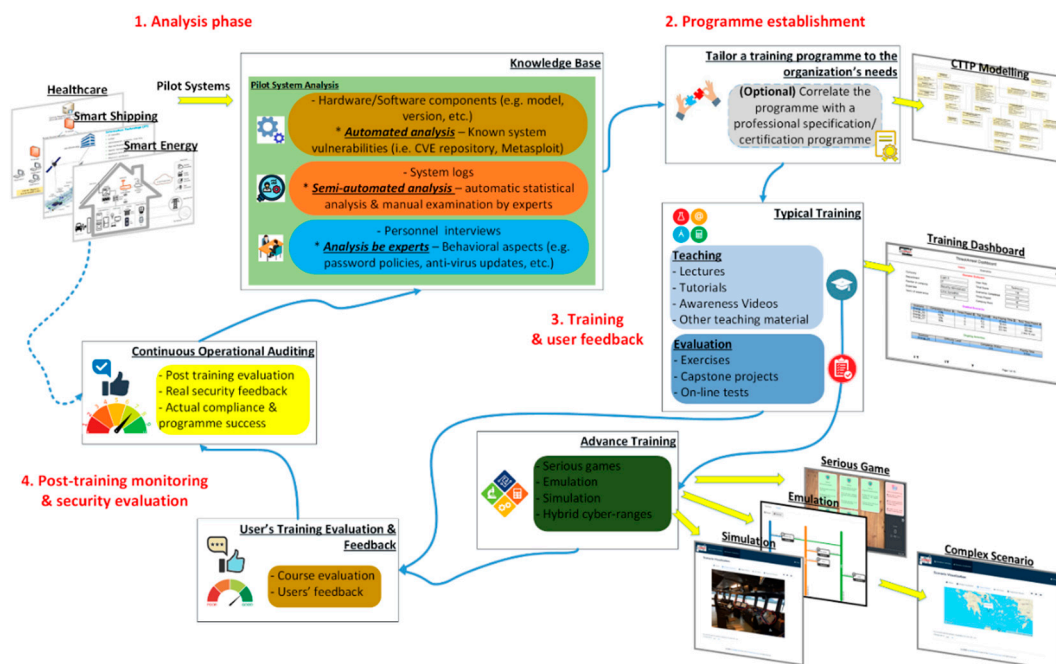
1. Analysis phase

2. Programme establishment

Healthcare

Smart Shipping

Smart Energy

Pilot Systems

Knowledge Base

Pilot System Analysis

- Hardware/Software components (e.g. model, version, etc.)
* ***Automated analysis*** – Known system vulnerabilities (i.e. CVE repository, Metasploit)

- System logs
* ***Semi-automated analysis*** – automatic statistical analysis & manual examination by experts

- Personnel interviews
* ***Analysis be experts*** – Behavioral aspects (e.g. password policies, anti-virus updates, etc.)

Tailor a training programme to the organization's needs

**(Optional)** Correlate the programme with a professional specification/ certification programme

CTTP Modelling

Typical Training

Teaching
- Lectures
- Tutorials
- Awareness Videos
- Other teaching material

Evaluation
- Exercises
- Capstone projects
- On-line tests

Training Dashboard

3. Training & user feedback

Continuous Operational Auditing

- Post training evaluation
- Real security feedback
- Actual compliance & programme success

4. Post-training monitoring & security evaluation

Advance Training

- Serious games
- Emulation
- Simulation
- Hybrid cyber-ranges

Serious Game

Emulation

Simulation

Complex Scenario

User's Training Evaluation & Feedback

- Course evaluation
- Users' feedback